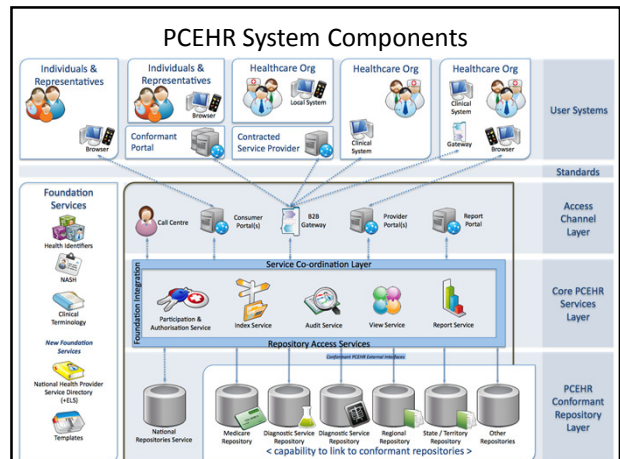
PCEHR System Components

Individuals & Representatives

Browser

Individuals & Representatives

Browser

Conformant Portal

Healthcare Org

Local System

Contracted Service Provider

Healthcare Org

Clinical System

Healthcare Org

Clinical System

Gateway

Browser

User Systems

Standards

Foundation Services

Health Identifiers

NASH

Clinical Terminology

New Foundation Services

National Health Provider Service Directory (+ELS)

Templates

Access Channel Layer

Call Centre

Consumer Portal(s)

B2B Gateway

Provider Portal(s)

Report Portal

Service Co-ordination Layer

Foundation Integration

Participation & Authorisation Service

Index Service

Audit Service

View Service

Report Service

Repository Access Services

Core PCEHR Services Layer

Conformant PCEHR External Interfaces

National Repositories Service

Medicare Repository

Diagnostic Service Repository

Diagnostic Service Repository

Regional Repository

State / Territory Repository

Other Repositories

< capability to link to conformant repositories >

PCEHR Conformant Repository Layer